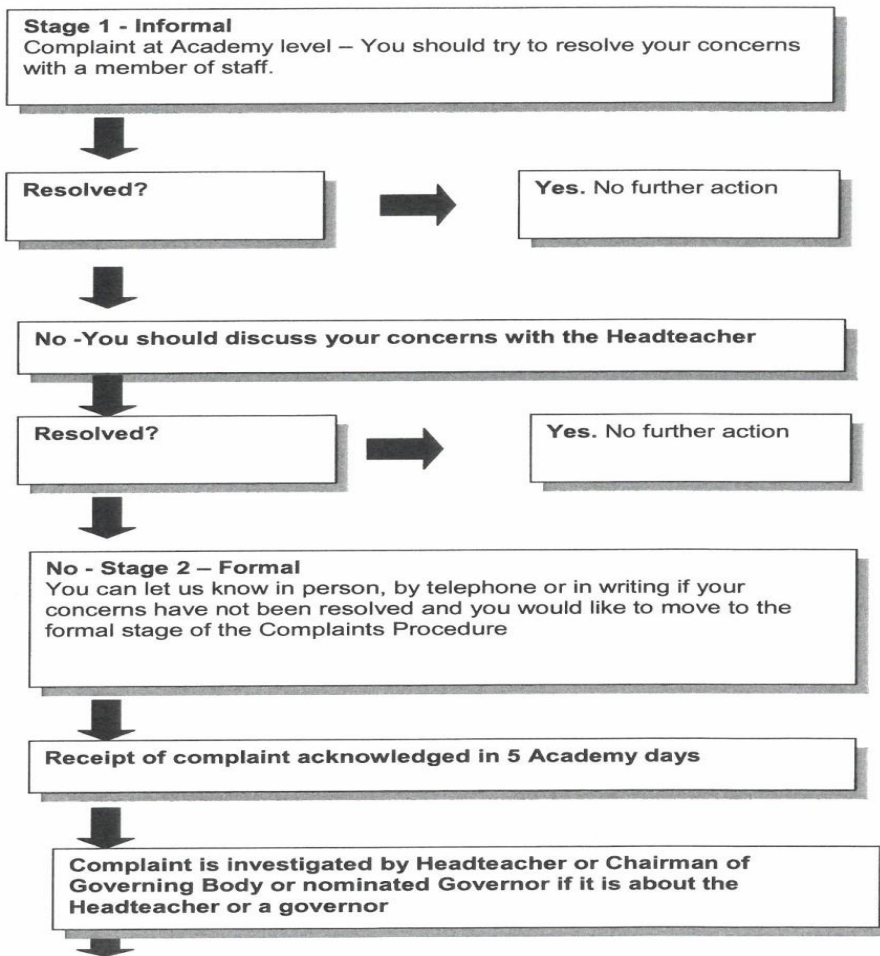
Stage 1 - Informal
Complaint at Academy level – You should try to resolve your concerns with a member of staff.

Resolved?

Yes. No further action

No -You should discuss your concerns with the Headteacher

Resolved?

Yes. No further action

No - Stage 2 – Formal
You can let us know in person, by telephone or in writing if your concerns have not been resolved and you would like to move to the formal stage of the Complaints Procedure

Receipt of complaint acknowledged in 5 Academy days

Complaint is investigated by Headteacher or Chairman of Governing Body or nominated Governor if it is about the Headteacher or a governor